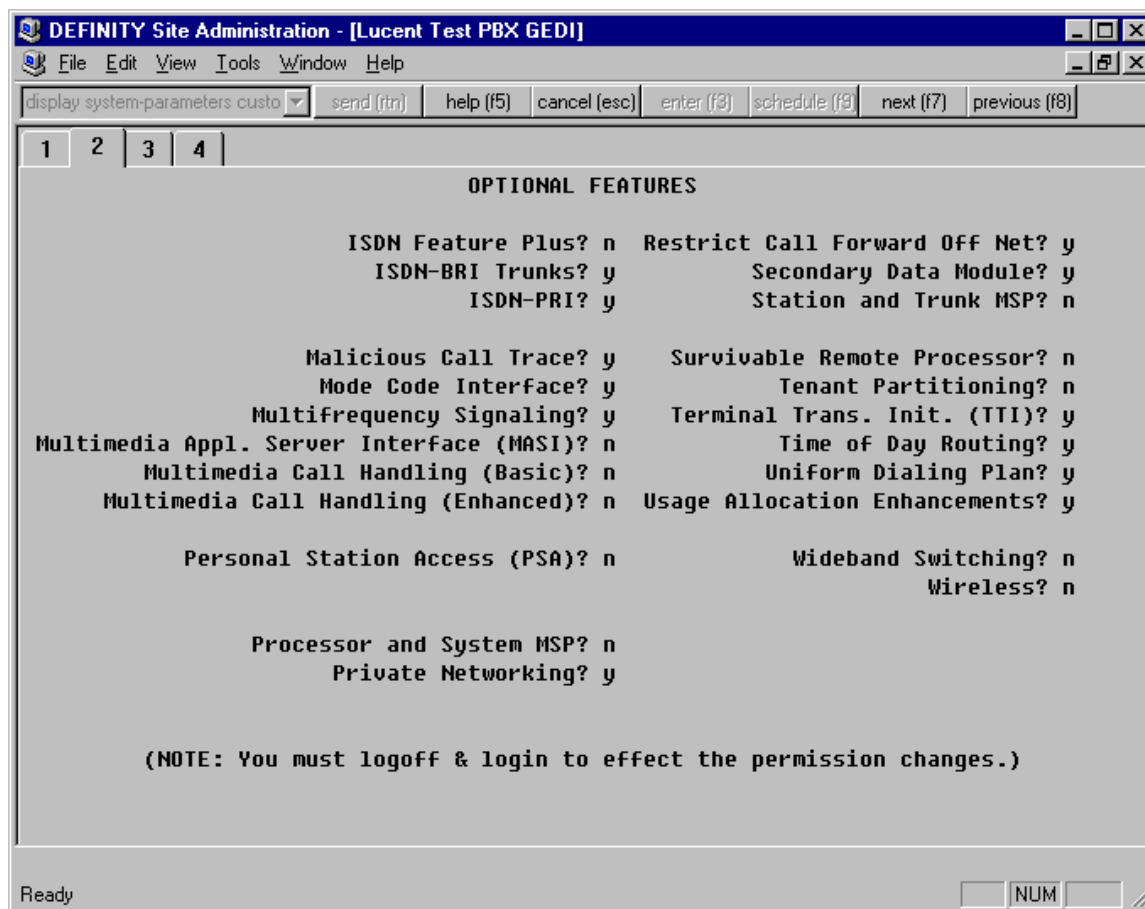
DEFINITY Site Administration - [Lucent Test PBX GEDI]

File Edit View Tools Window Help

display system-parameters custo | send (rtn) | help (f5) | cancel (esc) | enter (f3) | schedule (f9) | next (f7) | previous (f8)

1 2 3 4

OPTIONAL FEATURES

ISDN Feature Plus? n
ISDN-BRI Trunks? y
ISDN-PRI? y

Malicious Call Trace? y
Mode Code Interface? y
Multifrequency Signaling? y
Multimedia Appl. Server Interface (MASI)? n
Multimedia Call Handling (Basic)? n
Multimedia Call Handling (Enhanced)? n

Personal Station Access (PSA)? n

Processor and System MSP? n
Private Networking? y

Restrict Call Forward Off Net? y
Secondary Data Module? y
Station and Trunk MSP? n

Survivable Remote Processor? n
Tenant Partitioning? n
Terminal Trans. Init. (TTI)? y
Time of Day Routing? y
Uniform Dialing Plan? y
Usage Allocation Enhancements? y

Wideband Switching? n
Wireless? n

(NOTE: You must logoff & login to effect the permission changes.)

Ready

NUM